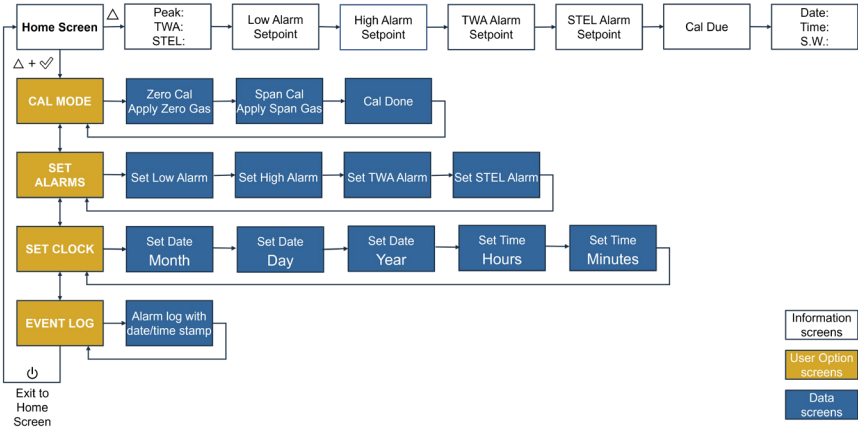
Home Screen

△

Peak:
TWA:
STEL:

Low Alarm Setpoint

High Alarm Setpoint

TWA Alarm Setpoint

STEL Alarm Setpoint

Cal Due

Date:
Time:
S.W.:

△ + ✓

CAL MODE

Zero Cal Apply Zero Gas

Span Cal Apply Span Gas

Cal Done

SET ALARMS

Set Low Alarm

Set High Alarm

Set TWA Alarm

Set STEL Alarm

SET CLOCK

Set Date Month

Set Date Day

Set Date Year

Set Time Hours

Set Time Minutes

EVENT LOG

Alarm log with date/time stamp

⏻

Exit to Home Screen

Information screens

User Option screens

Data screens